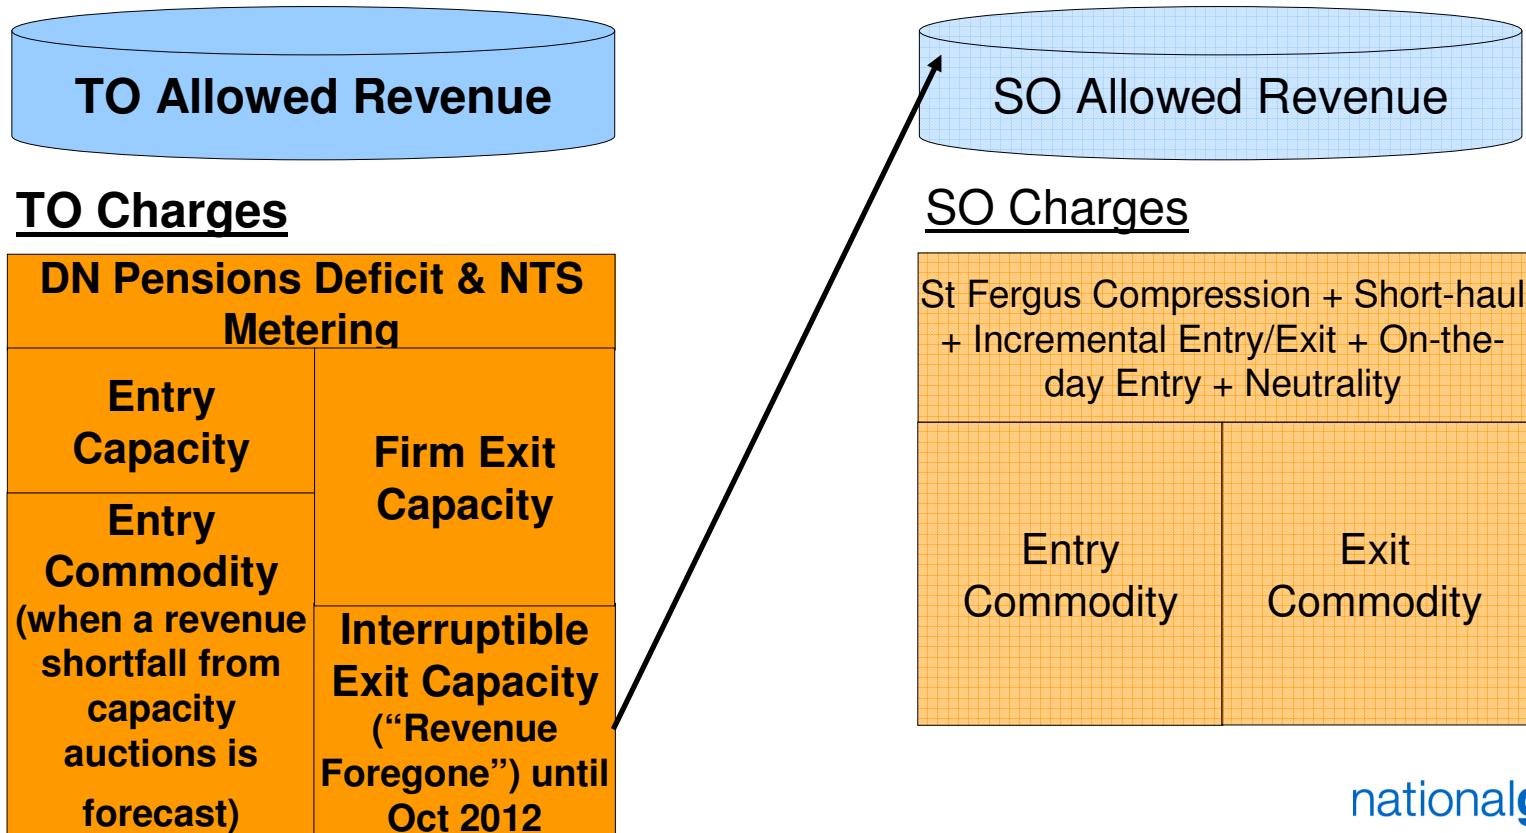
TO Allowed Revenue

TO Charges

DN Pensions Deficit & NTS Metering

Entry Capacity

Firm Exit Capacity

Entry Commodity (when a revenue shortfall from capacity auctions is forecast)

Interruptible Exit Capacity ("Revenue Foregone") until Oct 2012

SO Allowed Revenue

SO Charges

St Fergus Compression + Short-haul + Incremental Entry/Exit + On-the-day Entry + Neutrality

Entry Commodity

Exit Commodity

national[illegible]